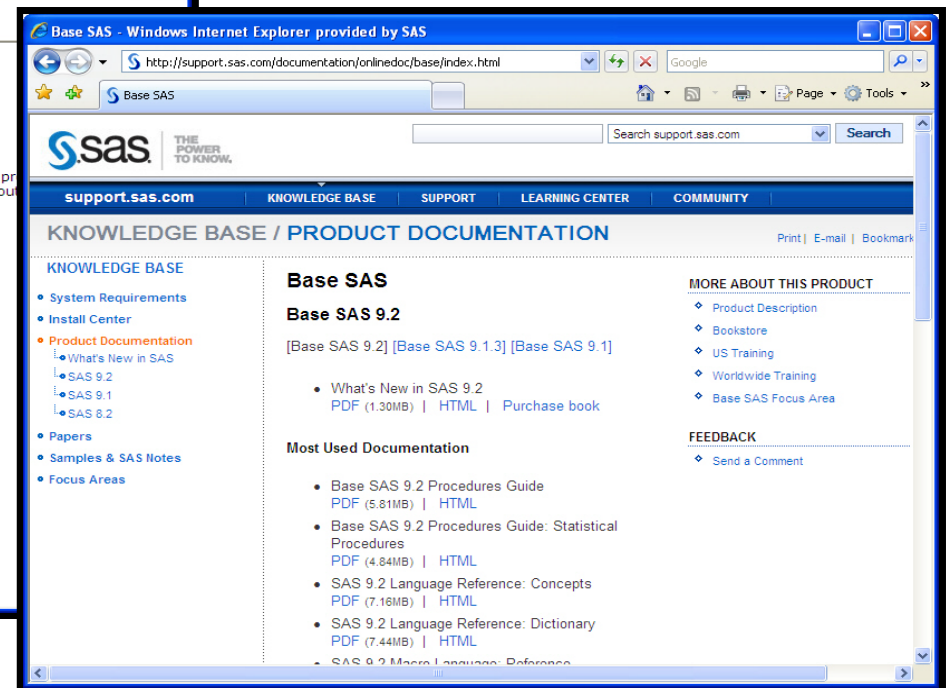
Base SAS - Windows Internet Explorer provided by SAS

http://support.sas.com/documentation/onlinedoc/base/index.html

Google

Base SAS

Page ▾ Tools ▾

sas THE POWER TO KNOW.

Search support.sas.com

Search

support.sas.com KNOWLEDGE BASE SUPPORT LEARNING CENTER COMMUNITY

KNOWLEDGE BASE / PRODUCT DOCUMENTATION

Print | E-mail | Bookmark

KNOWLEDGE BASE
System Requirements
Install Center
Product Documentation
What's New in SAS
SAS 9.2
SAS 9.1
SAS 8.2
Papers
Samples & SAS Notes
Focus Areas

Base SAS

Base SAS 9.2

[Base SAS 9.2] [Base SAS 9.1.3] [Base SAS 9.1]

• What's New in SAS 9.2
PDF (1.30MB) | HTML | Purchase book

Most Used Documentation

• Base SAS 9.2 Procedures Guide
PDF (5.81MB) | HTML
• Base SAS 9.2 Procedures Guide: Statistical Procedures
PDF (4.84MB) | HTML
• SAS 9.2 Language Reference: Concepts
PDF (7.16MB) | HTML
• SAS 9.2 Language Reference: Dictionary
PDF (7.44MB) | HTML
• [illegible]

MORE ABOUT THIS PRODUCT
Product Description
Bookstore
US Training
Worldwide Training
Base SAS Focus Area

FEEDBACK
Send a Comment